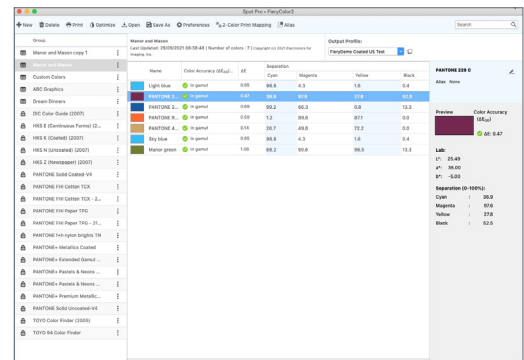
Spot Pro - FieryColor2

+ New | Delete | Print | Optimize | Open | Save As | Preferences | 2-Color Print Mapping | Alias

Search

Group

Manor and Mason copy 1
Manor and Mason
Custom Colors
ABC Graphics
Dream Diners
DIC Color Guide (2007)
HKS E (Continuous Forms) (2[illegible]
HKS K (Coated) (2007)
HKS N (Uncoated) (2007)
HKS Z (Newspaper) (2007)
PANTONE Solid Coated-V4
PANTONE FHI Cotton TCX
PANTONE FHI Cotton TCX - 2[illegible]
PANTONE FHI Paper TPG
PANTONE FHI Paper TPG - 2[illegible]
PANTONE FHI nylon brights TN
PANTONE+ Metallics Coated
PANTONE+ Extended Gamut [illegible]
PANTONE+ Pastels & Neons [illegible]
PANTONE+ Pastels & Neons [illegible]
PANTONE+ Premium Metallic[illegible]
PANTONE Solid Uncoated-V4
TOYO Color Finder (2005)
TOYO 94 Color Finder

Manor and Mason
Last Updated: 29/09/2021 06:38:46 | Number of colors: 7 | Copyright (c) 2021 Electronics for Imaging, Inc.

Output Profile:
FieryDemo Coated US Tool

| Name | Color Accuracy ($\Delta E_{00}$) | $\Delta E$ | Cyan | Magenta | Yellow | Black |
|---|---|---|---|---|---|---|
| Light blue | In gamut | 0.95 | 89.6 | 4.3 | 1.6 | 0.4 |
| PANTONE 2... | In gamut | 0.47 | 36.9 | 97.6 | 27.8 | 52.5 |
| PANTONE 2... | In gamut | 0.69 | 99.2 | 60.3 | 0.8 | 13.2 |
| PANTONE R... | In gamut | 0.53 | 1.2 | 89.8 | 87.1 | 0.0 |
| PANTONE 4... | In gamut | 0.14 | 20.7 | 49.8 | 72.2 | 0.0 |
| Sky blue | In gamut | 0.95 | 89.6 | 4.3 | 1.6 | 0.4 |
| Manor green | In gamut | 1.06 | 89.2 | 50.6 | 99.5 | 13.3 |

PANTONE 229 C
Alias: None

Preview
Color Accuracy ($\Delta E_{00}$)
$\Delta E$: 0.47

Lab:
L*: 25.49
a*: 36.00
b*: -5.02

Separation (0-100%):
Cyan : 36.9
Magenta : 97.6
Yellow : 27.8
Black : 52.5